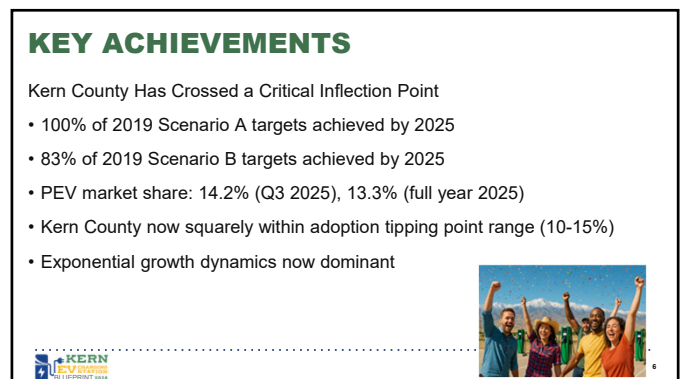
KEY ACHIEVEMENTS

Kern County Has Crossed a Critical Inflection Point

• 100% of 2019 Scenario A targets achieved by 2025

• 83% of 2019 Scenario B targets achieved by 2025

• PEV market share: 14.2% (Q3 2025), 13.3% (full year 2025)

• Kern County now squarely within adoption tipping point range (10-15%)

• Exponential growth dynamics now dominant

KERN EV CHARGING STATION BLUEPRINT 2024

6